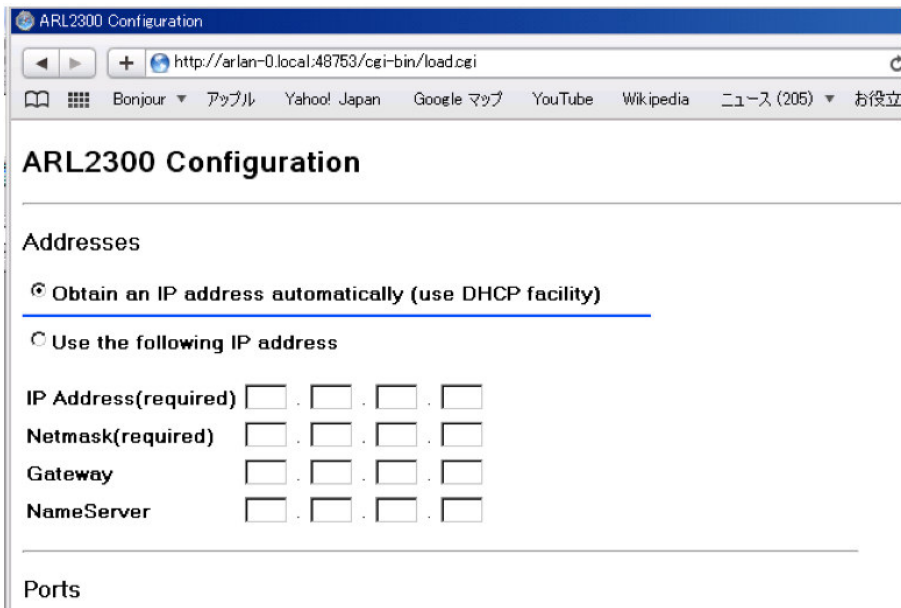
ARL2300 Configuration

http://arlan-0.local:48753/cgi-bin/load.cgi

Bonjour ▼ アップル Yahoo! Japan Google マップ YouTube Wikipedia ニュース (205) ▼ お役立

ARL2300 Configuration

Addresses

Obtain an IP address automatically (use DHCP facility)

Use the following IP address

IP Address(required) . . .

Netmask(required) . . .

Gateway . . .

NameServer . . .

Ports